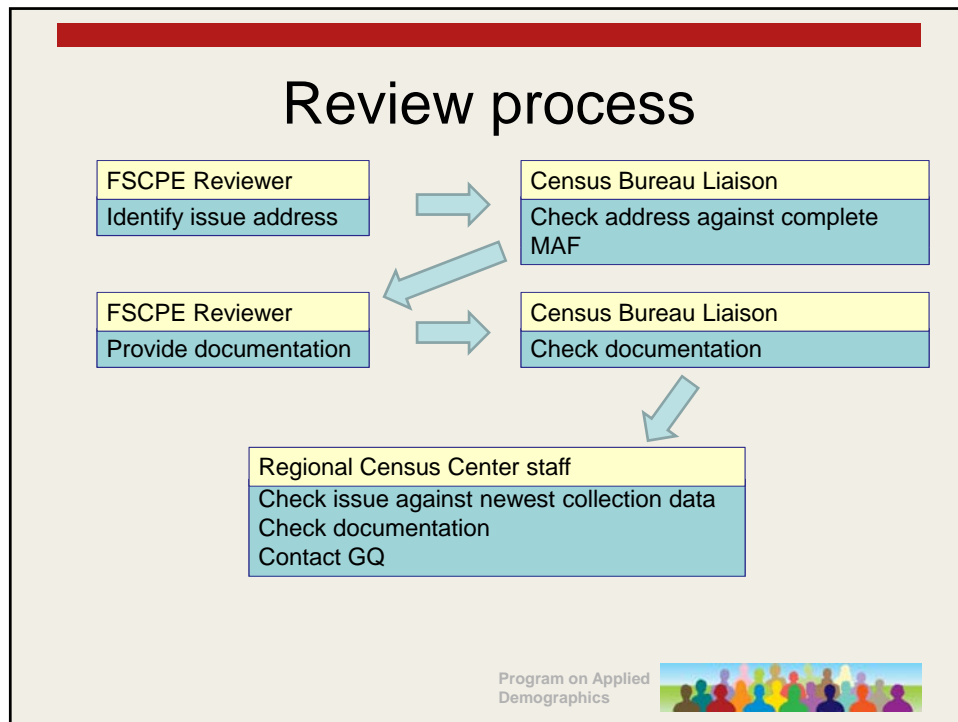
Review process

FSCPE Reviewer
Identify issue address

Census Bureau Liaison
Check address against complete MAF

FSCPE Reviewer
Provide documentation

Census Bureau Liaison
Check documentation

Regional Census Center staff
Check issue against newest collection data
Check documentation
Contact GQ

Program on Applied Demographics